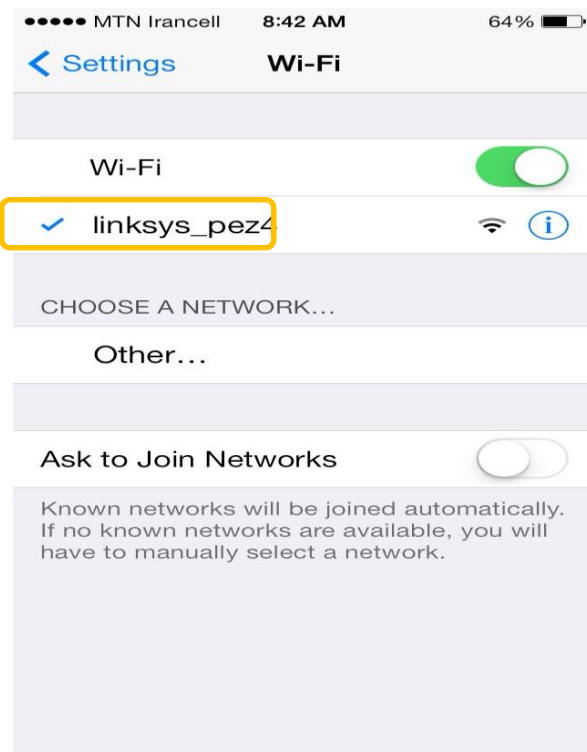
●●●●● MTN Irancell 8:42 AM 64%

< Settings Wi-Fi

Wi-Fi

✓ linksys_pez4

CHOOSE A NETWORK...

Other...

Ask to Join Networks

Known networks will be joined automatically. If no known networks are available, you will have to manually select a network.